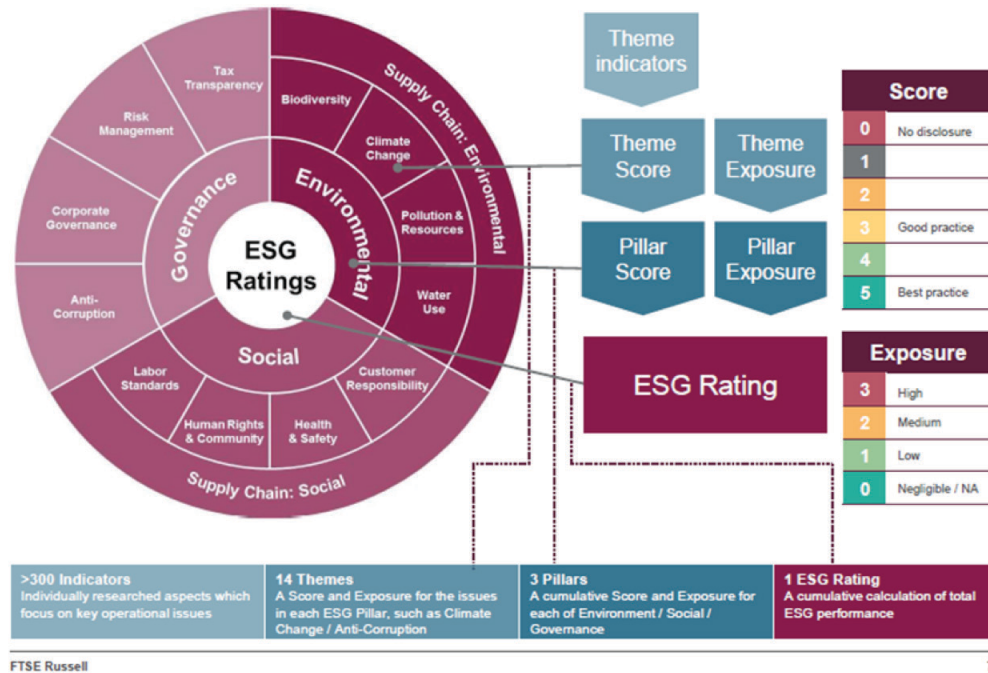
ESG Ratings

Governance

Environmental

Social

Tax Transparency

Risk Management

Corporate Governance

Anti-Corruption

Biodiversity

Climate Change

Pollution & Resources

Water Use

Supply Chain: Environmental

Labor Standards

Human Rights & Community

Health & Safety

Customer Responsibility

Supply Chain: Social

Theme indicators

Theme Score

Theme Exposure

Pillar Score

Pillar Exposure

ESG Rating

| Score | |
|---|---|
| 0 | No disclosure |
| 1 | |
| 2 | |
| 3 | Good practice |
| 4 | |
| 5 | Best practice |

| Exposure | |
|---|---|
| 3 | High |
| 2 | Medium |
| 1 | Low |
| 0 | Negligible / NA |

| >300 Indicators | 14 Themes | 3 Pillars | 1 ESG Rating |
|---|---|---|---|
| Individually researched aspects which focus on key operational issues | A Score and Exposure for the issues in each ESG Pillar, such as Climate Change / Anti-Corruption | A cumulative Score and Exposure for each of Environment / Social / Governance | A cumulative calculation of total ESG performance |

FTSE Russell